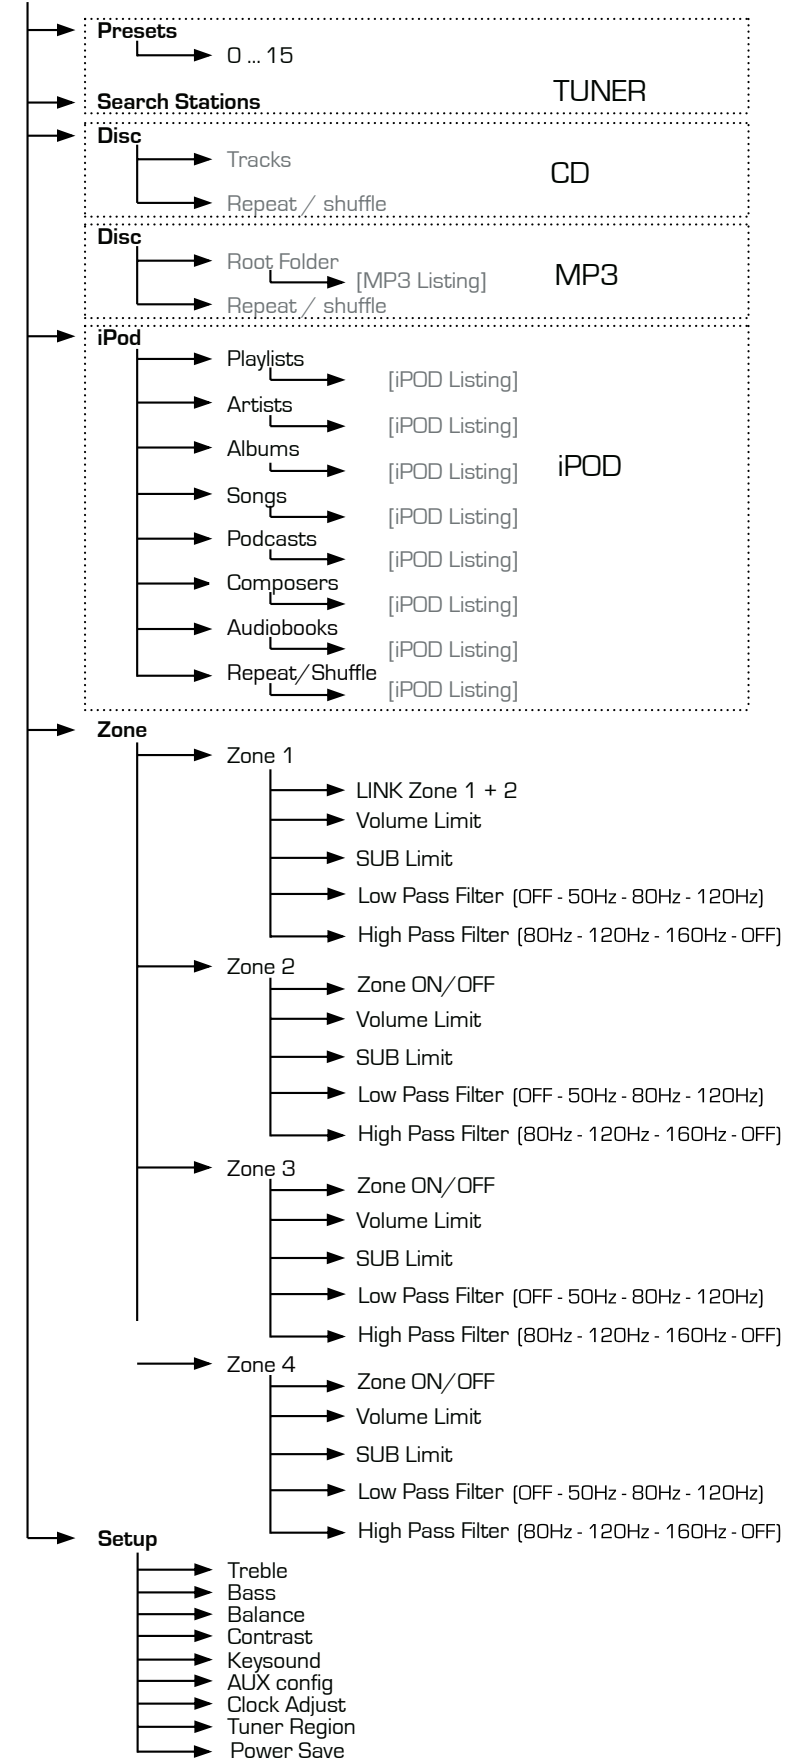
Presets
0 ... 15
Search Stations
TUNER

Disc
Tracks
Repeat / shuffle
CD

Disc
Root Folder
[MP3 Listing]
Repeat / shuffle
MP3

iPod
Playlists
[iPOD Listing]
Artists
[iPOD Listing]
Albums
[iPOD Listing]
Songs
[iPOD Listing]
Podcasts
[iPOD Listing]
Composers
[iPOD Listing]
Audiobooks
[iPOD Listing]
Repeat/Shuffle
[iPOD Listing]
iPOD

Zone
Zone 1
LINK Zone 1 + 2
Volume Limit
SUB Limit
Low Pass Filter (OFF - 50Hz - 80Hz - 120Hz)
High Pass Filter (80Hz - 120Hz - 160Hz - OFF)
Zone 2
Zone ON/OFF
Volume Limit
SUB Limit
Low Pass Filter (OFF - 50Hz - 80Hz - 120Hz)
High Pass Filter (80Hz - 120Hz - 160Hz - OFF)
Zone 3
Zone ON/OFF
Volume Limit
SUB Limit
Low Pass Filter (OFF - 50Hz - 80Hz - 120Hz)
High Pass Filter (80Hz - 120Hz - 160Hz - OFF)
Zone 4
Zone ON/OFF
Volume Limit
SUB Limit
Low Pass Filter (OFF - 50Hz - 80Hz - 120Hz)
High Pass Filter (80Hz - 120Hz - 160Hz - OFF)

Setup
Treble
Bass
Balance
Contrast
Keysound
AUX config
Clock Adjust
Tuner Region
Power Save